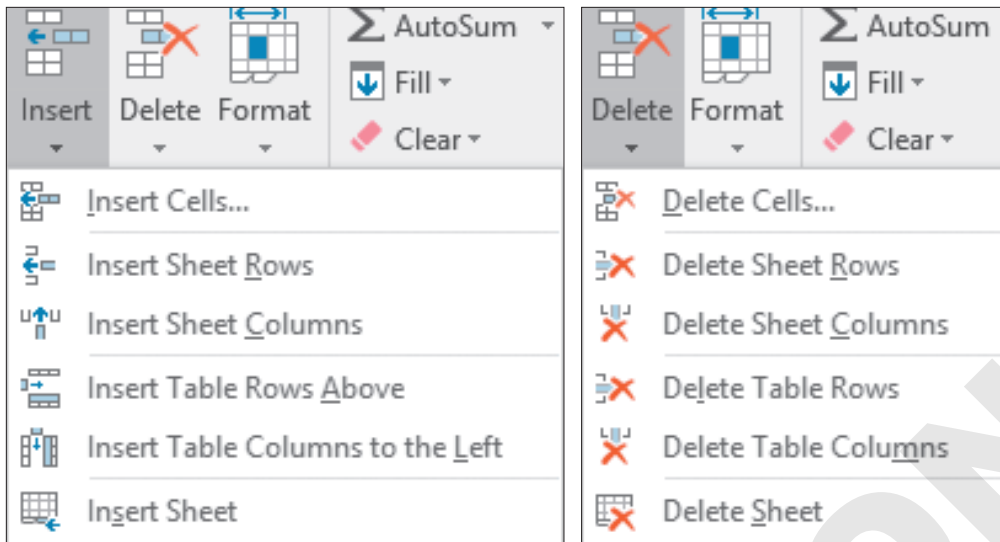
Insert
Delete
Format
AutoSum
Fill
Clear
Insert Cells...
Insert Sheet Rows
Insert Sheet Columns
Insert Table Rows Above
Insert Table Columns to the Left
Insert Sheet

Delete
Format
AutoSum
Fill
Clear
Delete Cells...
Delete Sheet Rows
Delete Sheet Columns
Delete Table Rows
Delete Table Columns
Delete Sheet